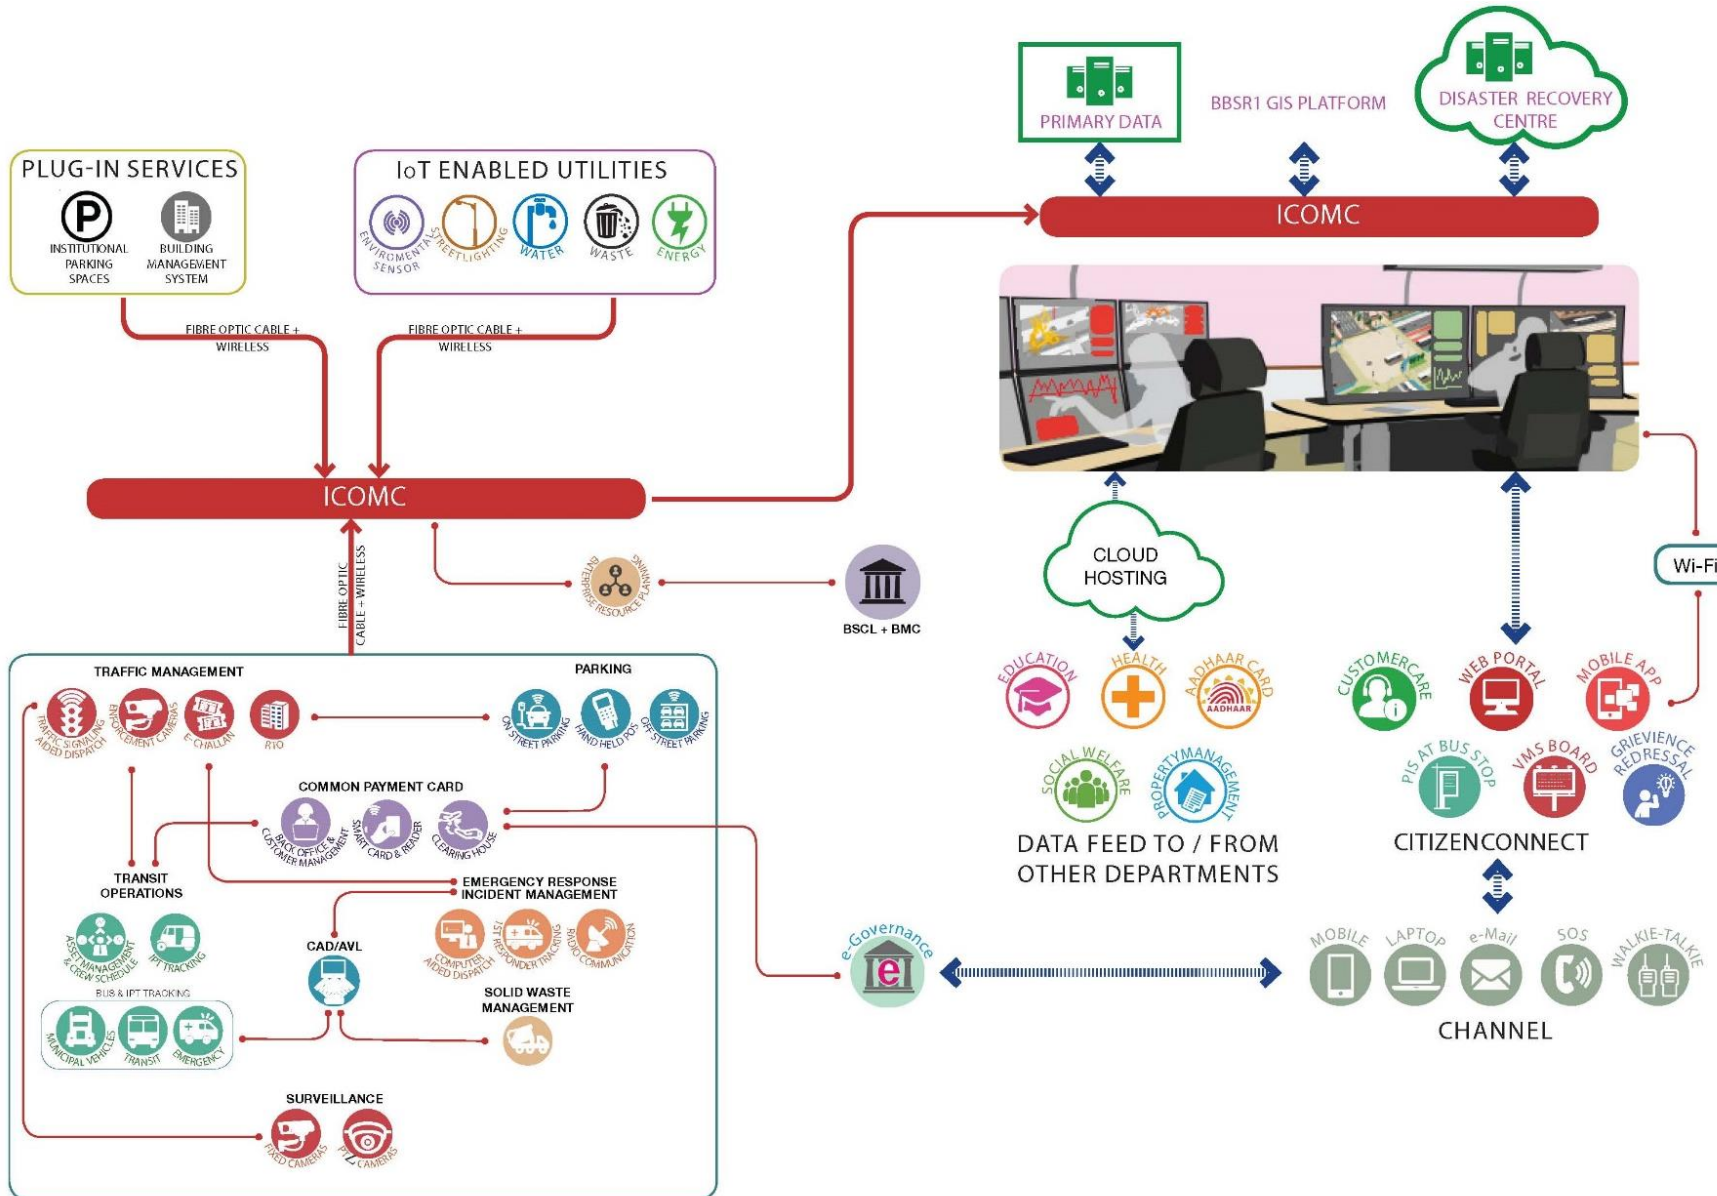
PRIMARY DATA

BBSR1 GIS PLATFORM

DISASTER RECOVERY CENTRE

ICOMC

PLUG-IN SERVICES

INSTITUTIONAL PARKING SPACES

BUILDING MANAGEMENT SYSTEM

IoT ENABLED UTILITIES

ENVIRONMENTAL SENSOR

STREETLIGHTING

WATER

WASTE

ENERGY

FIBRE OPTIC CABLE + WIRELESS

FIBRE OPTIC CABLE + WIRELESS

ICOMC

FIBRE OPTIC CABLE + WIRELESS

ENTERPRISE RESOURCE PLANNING

BSCL + BMC

CLOUD HOSTING

Wi-Fi

TRAFFIC MANAGEMENT

TRAFFIC SIGNALING AIDED DISPATCH

ENFORCEMENT CAMERAS

E-CHALLAN

RTO

PARKING

ON STREET PARKING

HAND HELD POS

OFF STREET PARKING

COMMON PAYMENT CARD

BACK OFFICE & CUSTOMER MANAGEMENT

SMART CARD & READER

CLEARING HOUSE

TRANSIT OPERATIONS

EMERGENCY RESPONSE INCIDENT MANAGEMENT

ASSET MANAGEMENT & CREW SCHEDULE

IPT TRACKING

CAD/AVL

COMPUTER AIDED DISPATCH

1ST RESPONDER TRACKING

RADIO COMMUNICATION

BUS & IPT TRACKING

MUNICIPAL VEHICLES

TRANSIT

EMERGENCY

SOLID WASTE MANAGEMENT

SURVEILLANCE

FIXED CAMERAS

PTZ CAMERAS

EDUCATION

HEALTH

AADHAAR CARD

AADHAAR

SOCIAL WELFARE

PROPERTY MANAGEMENT

DATA FEED TO / FROM OTHER DEPARTMENTS

CUSTOMER CARE

WEB PORTAL

MOBILE APP

PIS AT BUS STOP

VMS BOARD

GRIEVIENCE REDRESSAL

CITIZENCONNECT

e-Governance

MOBILE

LAPTOP

e-Mail

SOS

WALKIE-TALKIE

CHANNEL